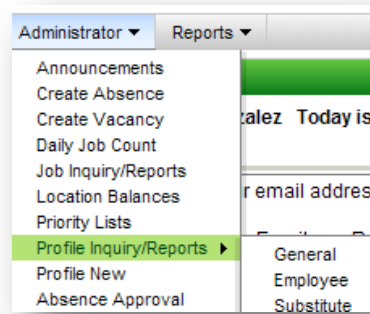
Administrator ▾ Reports ▾

Announcements
Create Absence
Create Vacancy
Daily Job Count
Job Inquiry/Reports
Location Balances
Priority Lists
Profile Inquiry/Reports ▸
Profile New
Absence Approval

General
Employee
Substitute

zalez Today is

r email addres